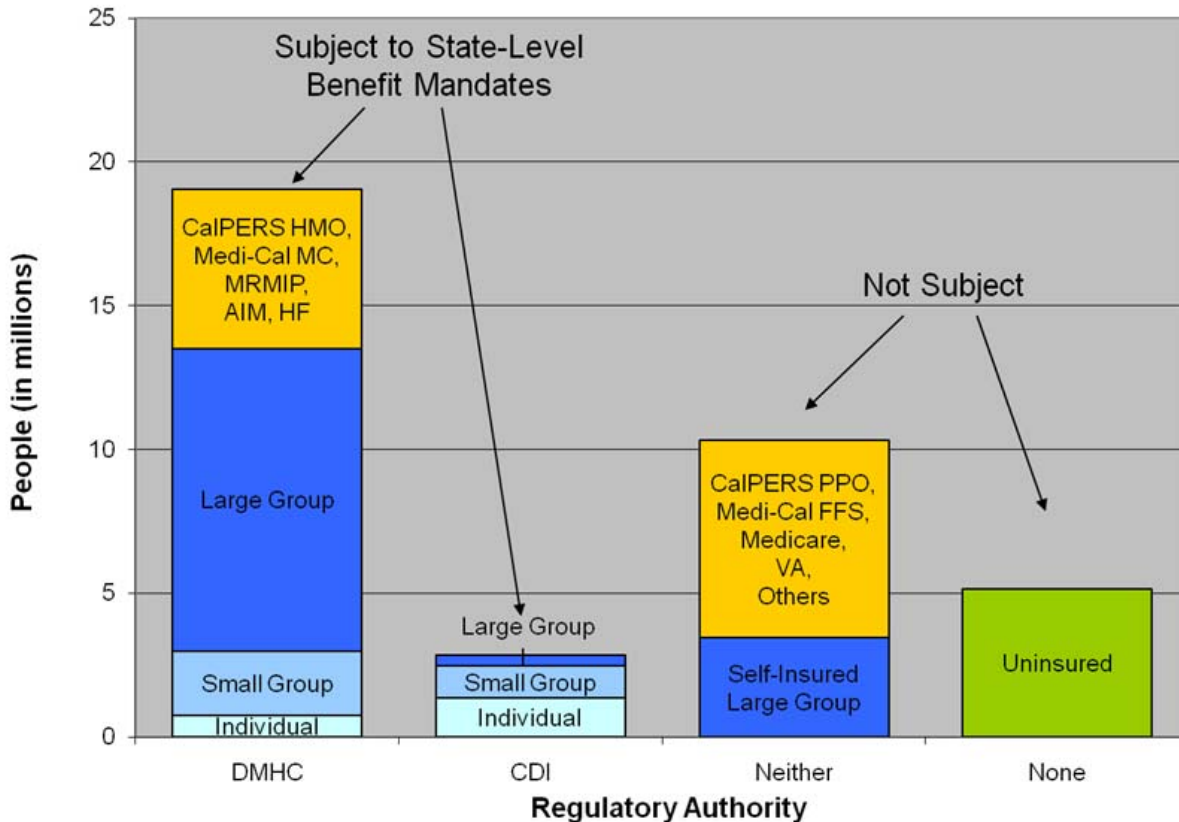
25
20
15
10
5
0

People (in millions)

Subject to State-Level Benefit Mandates

Not Subject

CalPERS HMO, Medi-Cal MC, MRMIP, AIM, HF

Large Group

Small Group

Individual

Large Group

Small Group

Individual

CalPERS PPO, Medi-Cal FFS, Medicare, VA, Others

Self-Insured Large Group

Uninsured

DMHC
CDI
Neither
None

Regulatory Authority